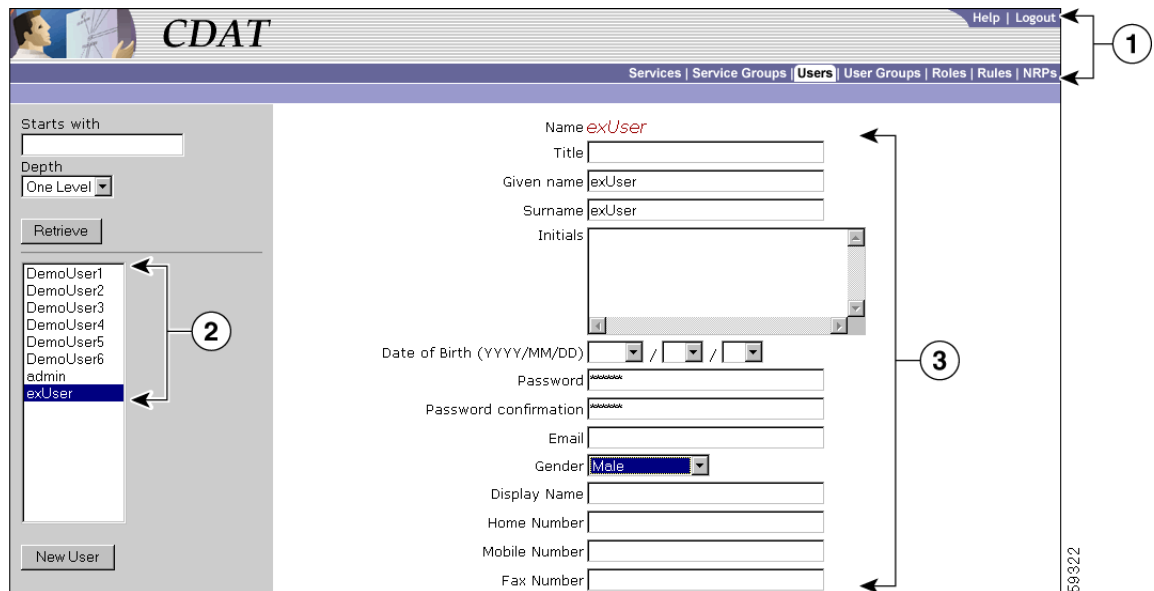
CDAT

Help | Logout

Services | Service Groups | Users | User Groups | Roles | Rules | NRPs

1

Starts with

Depth
One Level

Retrieve

DemoUser1
DemoUser2
DemoUser3
DemoUser4
DemoUser5
DemoUser6
admin
exUser

2

New User

Name exUser
Title
Given name exUser
Surname exUser
Initials
Date of Birth (YYYY/MM/DD) / /
Password ******
Password confirmation ******
Email
Gender Male
Display Name
Home Number
Mobile Number
Fax Number

3

59322